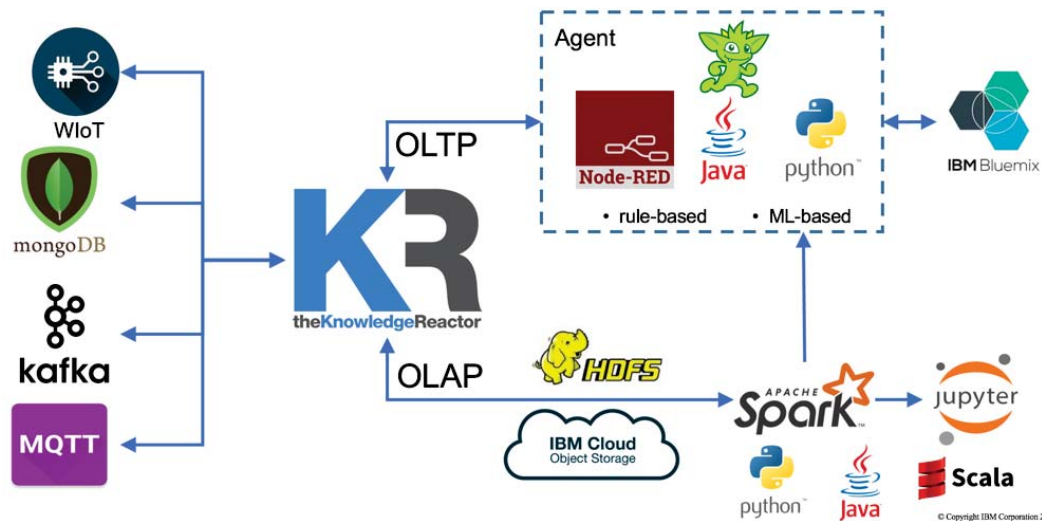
WIoT

mongoDB

kafka

MQTT

KR
theKnowledgeReactor

OLTP

OLAP

Agent

Node-RED

Java

python

• rule-based

• ML-based

IBM Bluemix

HDFS

IBM Cloud
Object Storage

APACHE
Spark

python

Java

jupyter

Scala

© Copyright IBM Corporation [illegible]